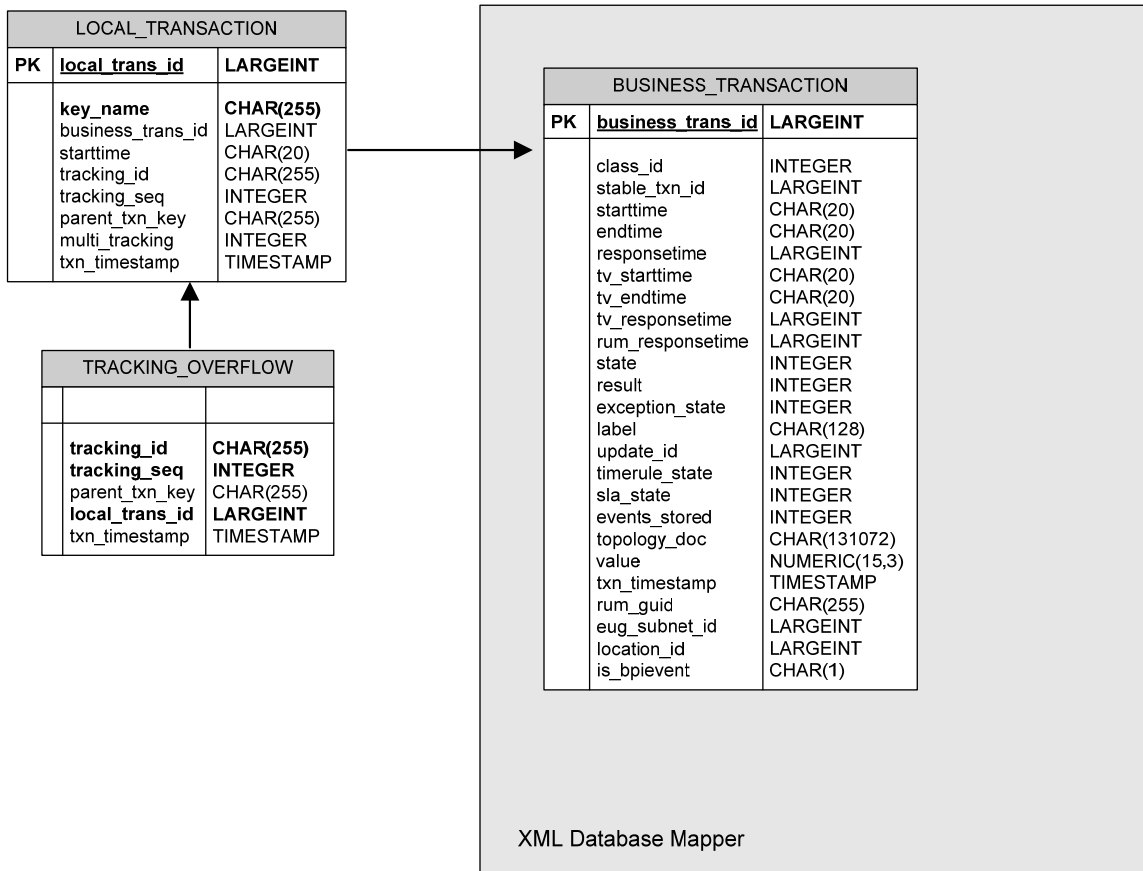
LOCAL_TRANSACTION

| PK | local_trans_id | LARGEINT |
|---|---|---|
| | key_name | CHAR(255) |
| | business_trans_id | LARGEINT |
| | starttime | CHAR(20) |
| | tracking_id | CHAR(255) |
| | tracking_seq | INTEGER |
| | parent_txn_key | CHAR(255) |
| | multi_tracking | INTEGER |
| | txn_timestamp | TIMESTAMP |

TRACKING_OVERFLOW

| | | |
|---|---|---|
| | tracking_id | CHAR(255) |
| | tracking_seq | INTEGER |
| | parent_txn_key | CHAR(255) |
| | local_trans_id | LARGEINT |
| | txn_timestamp | TIMESTAMP |

BUSINESS_TRANSACTION

| PK | business_trans_id | LARGEINT |
|---|---|---|
| | class_id | INTEGER |
| | stable_txn_id | LARGEINT |
| | starttime | CHAR(20) |
| | endtime | CHAR(20) |
| | responsetime | LARGEINT |
| | tv_starttime | CHAR(20) |
| | tv_endtime | CHAR(20) |
| | tv_responsetime | LARGEINT |
| | rum_responsetime | LARGEINT |
| | state | INTEGER |
| | result | INTEGER |
| | exception_state | INTEGER |
| | label | CHAR(128) |
| | update_id | LARGEINT |
| | timerule_state | INTEGER |
| | sla_state | INTEGER |
| | events_stored | INTEGER |
| | topology_doc | CHAR(131072) |
| | value | NUMERIC(15,3) |
| | txn_timestamp | TIMESTAMP |
| | rum_guid | CHAR(255) |
| | eug_subnet_id | LARGEINT |
| | location_id | LARGEINT |
| | is_bpievent | CHAR(1) |

XML Database Mapper